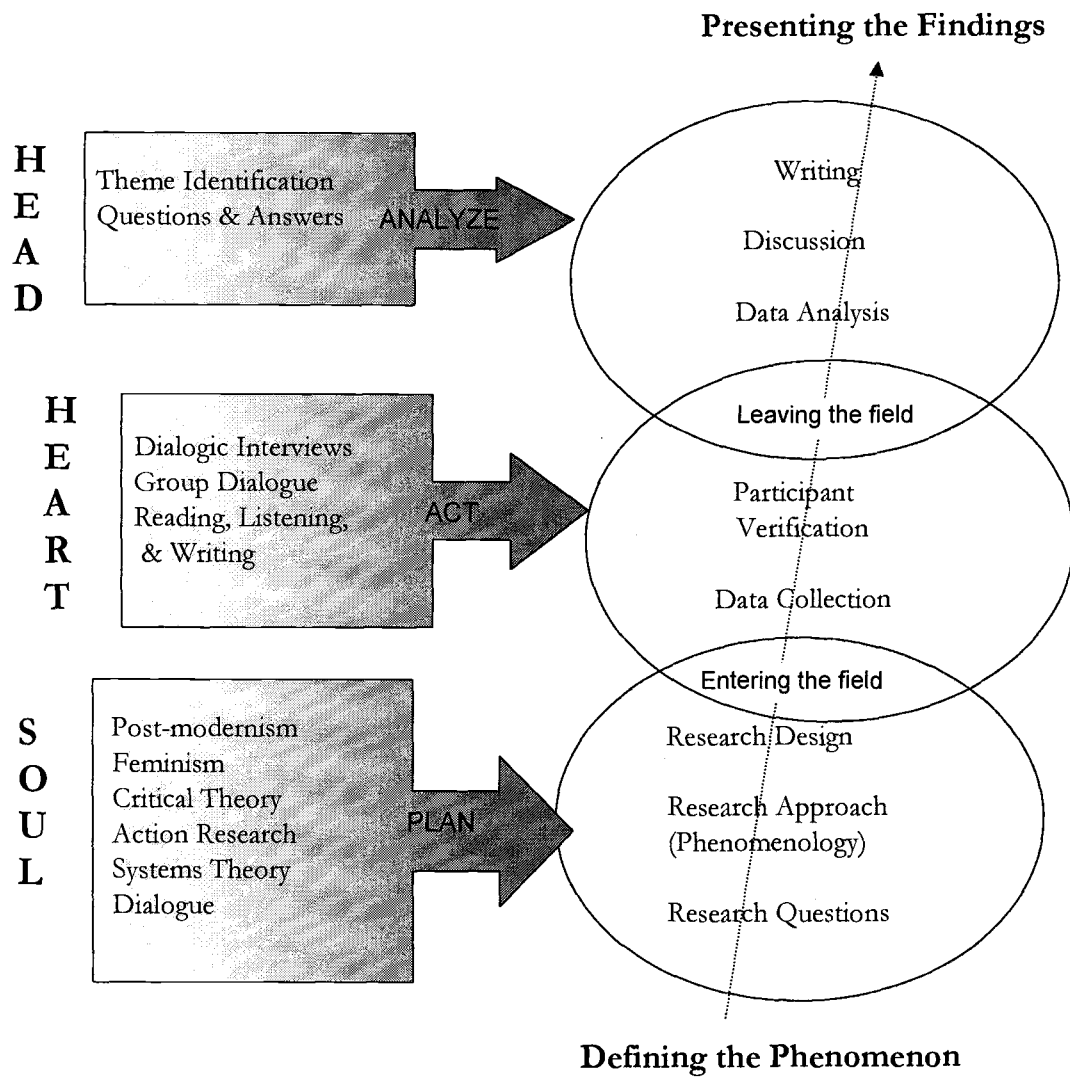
Presenting the Findings

H
E
A
D

Theme Identification
Questions & Answers

ANALYZE

Writing

Discussion

Data Analysis

H
E
A
R
T

Dialogic Interviews
Group Dialogue
Reading, Listening, & Writing

ACT

Leaving the field

Participant Verification

Data Collection

Entering the field

S
O
U
L

Post-modernism
Feminism
Critical Theory
Action Research
Systems Theory
Dialogue

PLAN

Research Design

Research Approach (Phenomenology)

Research Questions

Defining the Phenomenon